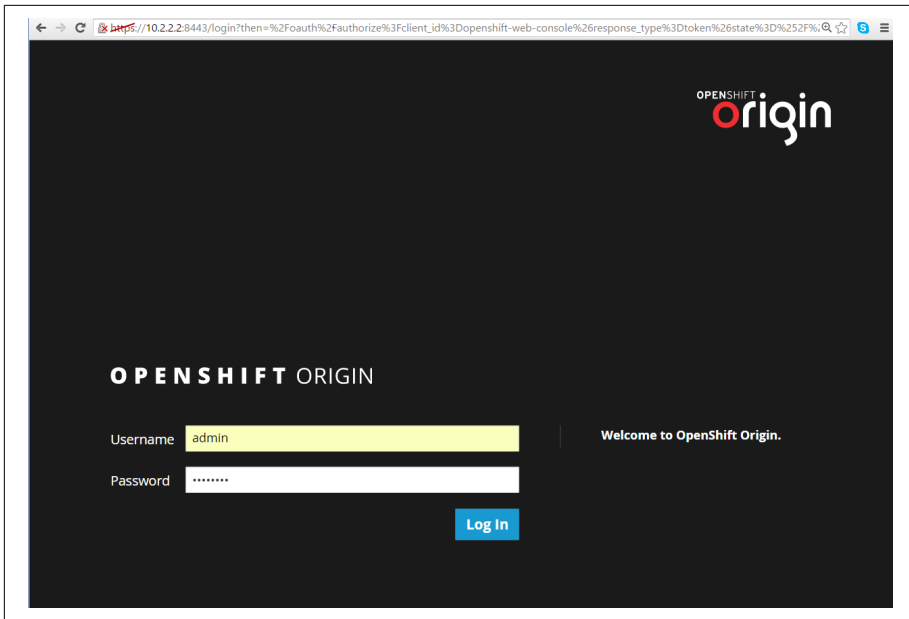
https://10.2.2.2:8443/login?then=%2Foauth%2Fauthorize%3Fclient_id%3Dopenshift-web-console%26response_type%3Dtoken%26state%3D%252F%

OPENSHIFT origin

OPENSHIFT ORIGIN

Username admin

Password ••••••••

Log In

Welcome to OpenShift Origin.